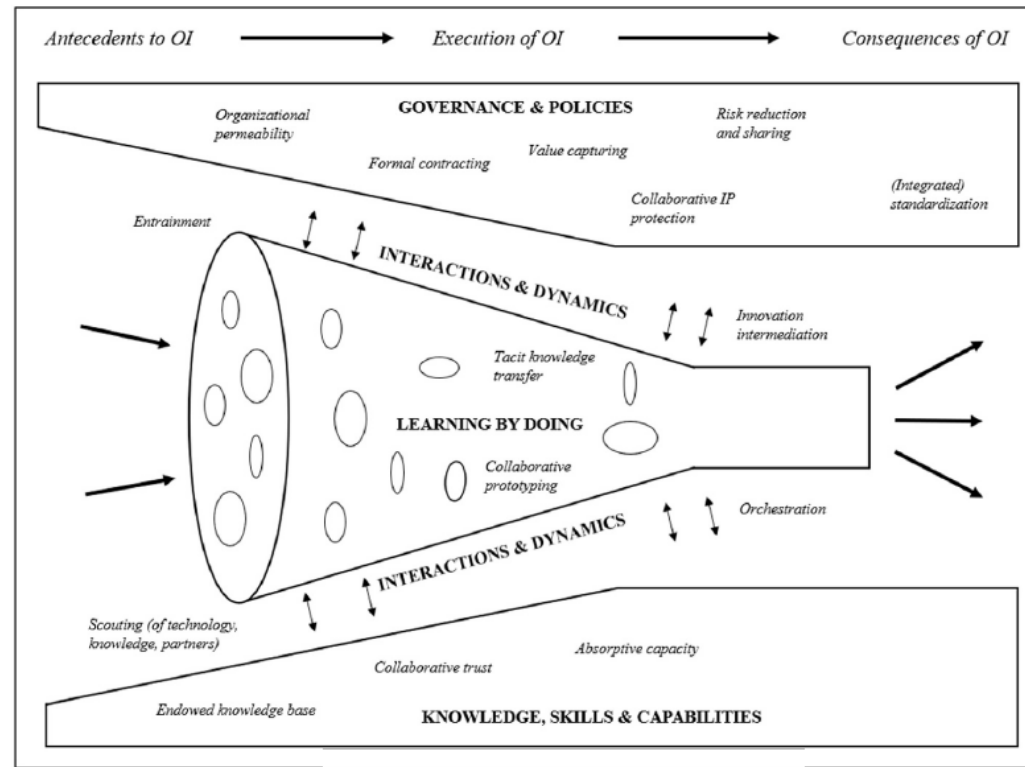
Antecedents to OI

Execution of OI

Consequences of OI

GOVERNANCE & POLICIES

Organizational permeability

Formal contracting

Value capturing

Risk reduction and sharing

Collaborative IP protection

(Integrated) standardization

Entrainment

INTERACTIONS & DYNAMICS

Innovation intermediation

Tacit knowledge transfer

LEARNING BY DOING

Collaborative prototyping

Orchestration

INTERACTIONS & DYNAMICS

Scouting (of technology, knowledge, partners)

Collaborative trust

Absorptive capacity

Endowed knowledge base

KNOWLEDGE, SKILLS & CAPABILITIES